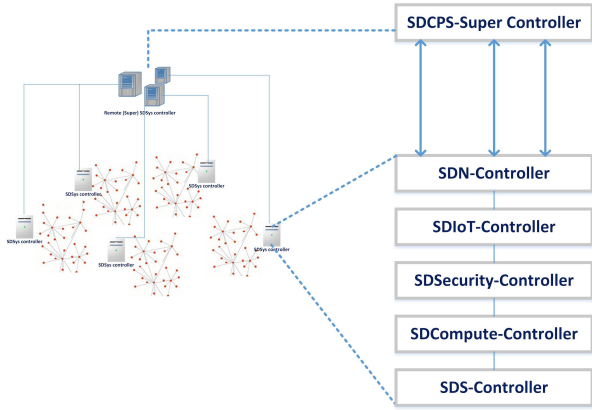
Remote (Super) SDSys controller

SDSys controller

SDSys controller

SDSys controller

SDSys controller

SDSys controller

SDSys controller

SDCPS-Super Controller

SDN-Controller

SDIoT-Controller

SDSecurity-Controller

SDCompute-Controller

SDS-Controller